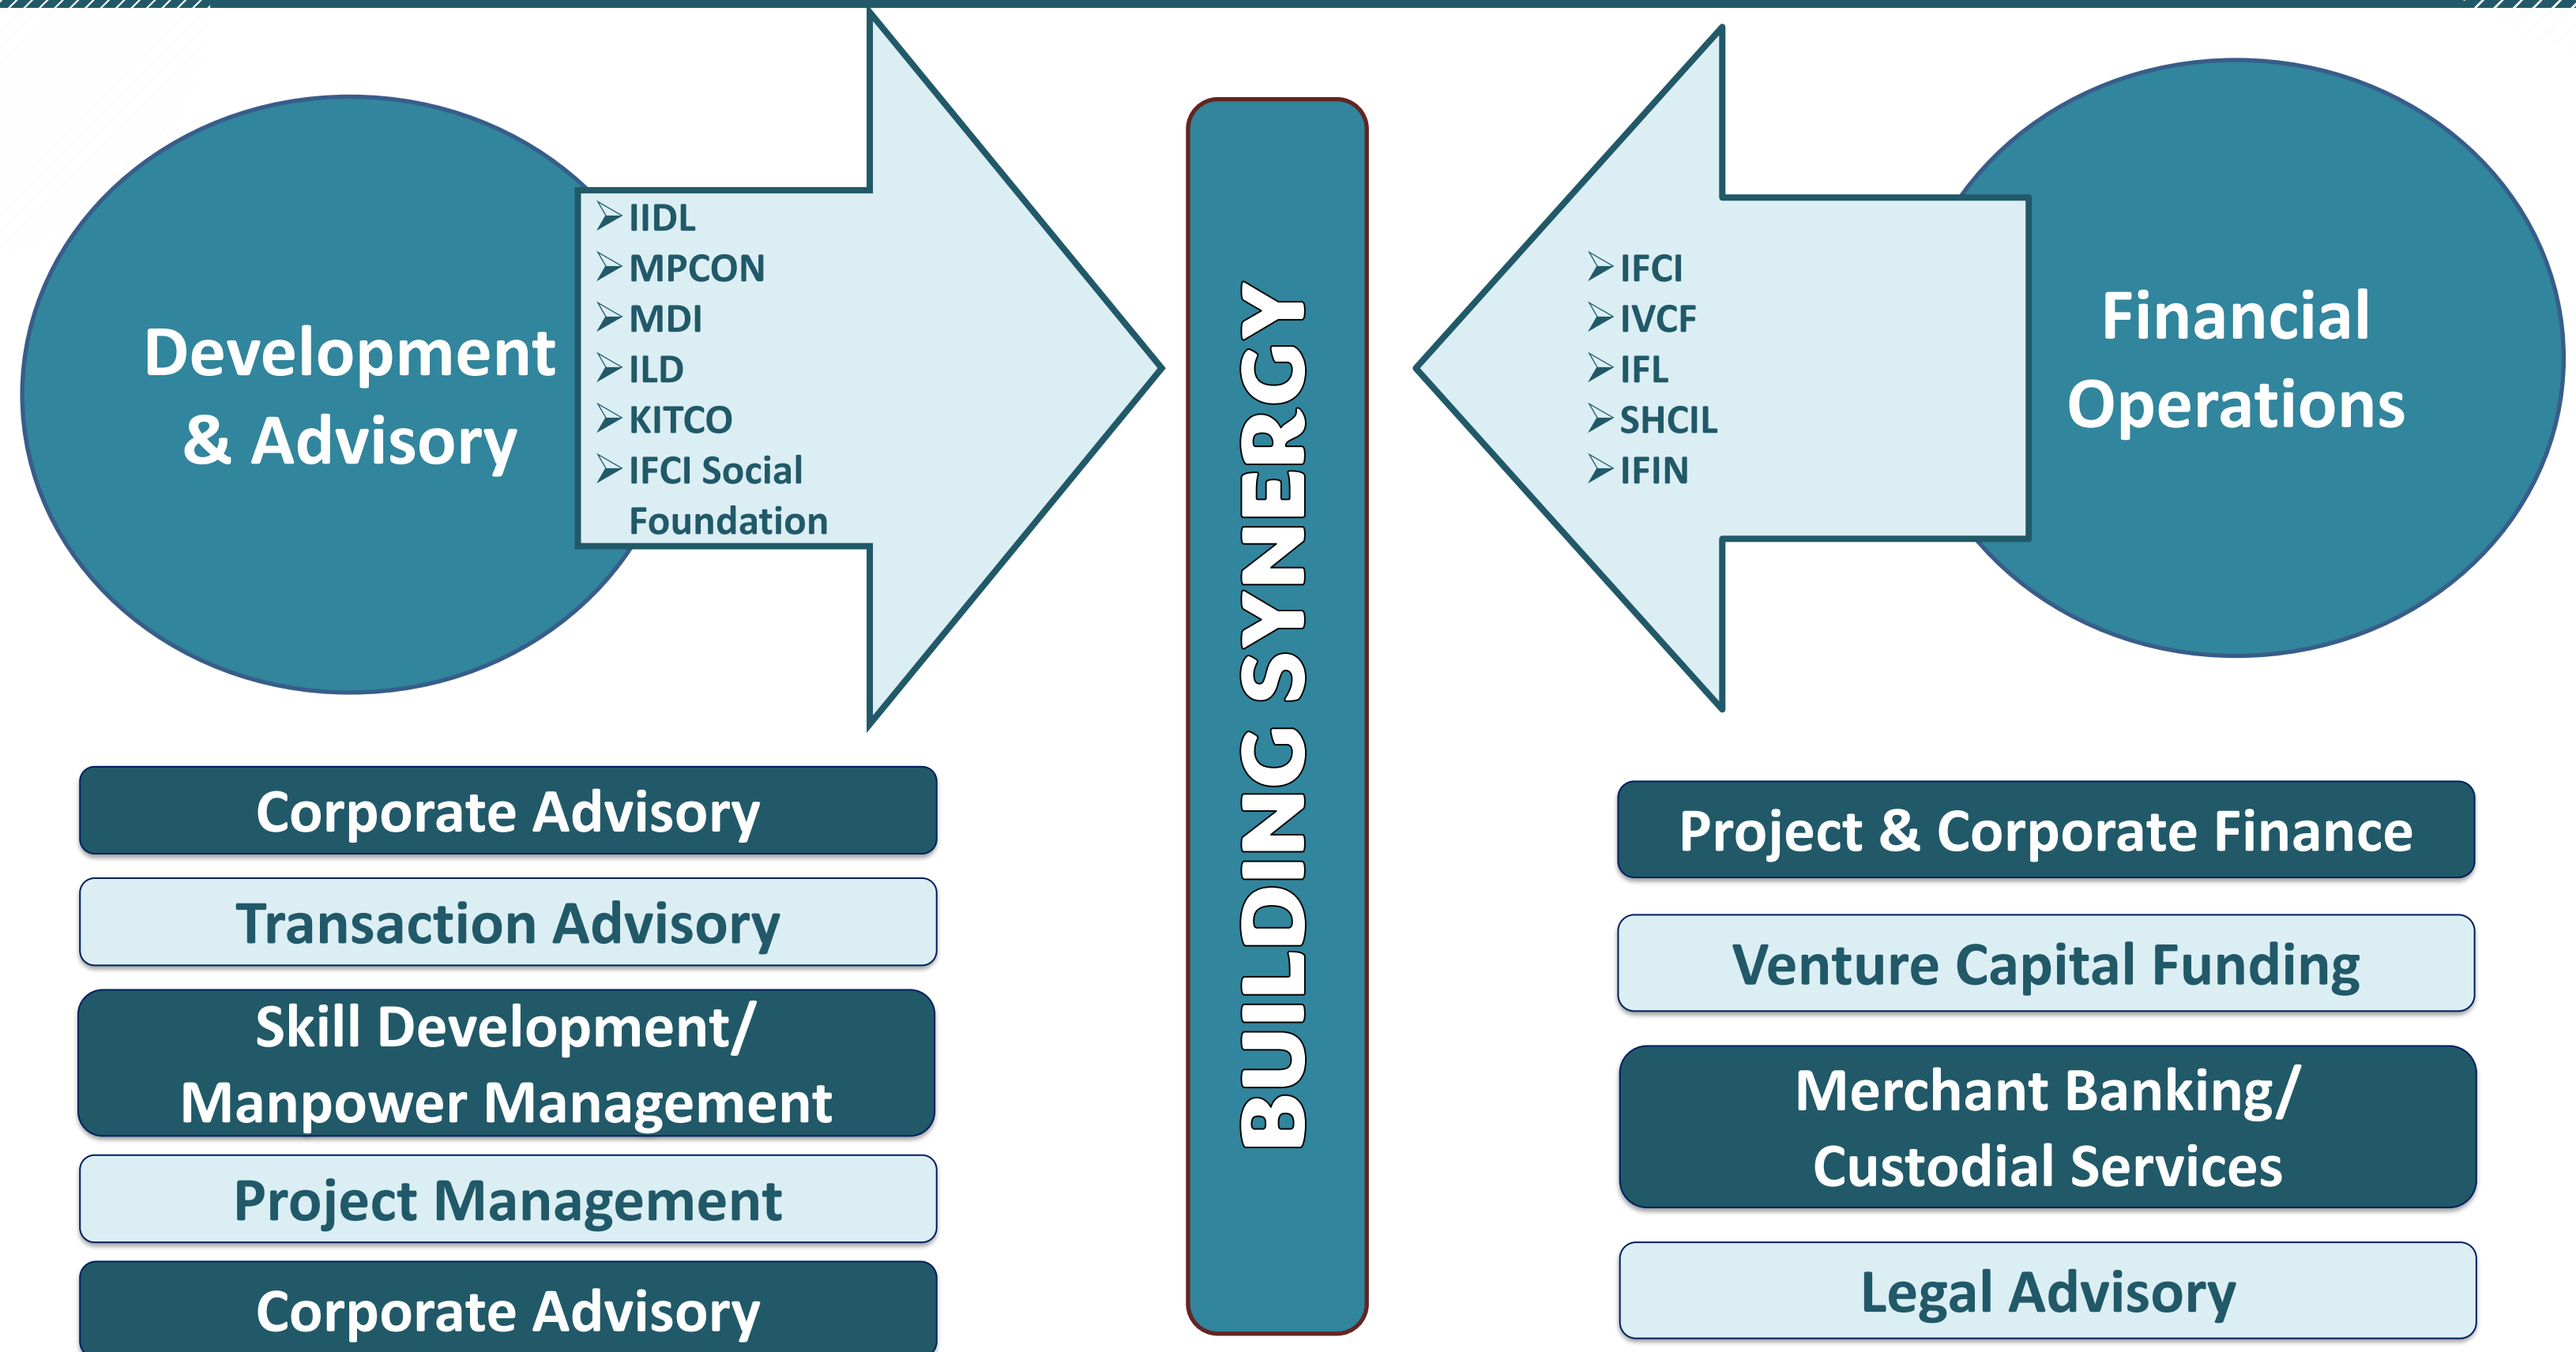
Development & Advisory

➢ IIDL
➢ MPCON
➢ MDI
➢ ILD
➢ KITCO
➢ IFCI Social Foundation

BUILDING SYNERGY

➢ IFCI
➢ IVCF
➢ IFL
➢ SHCIL
➢ IFIN

Financial Operations

Corporate Advisory

Transaction Advisory

Skill Development/ Manpower Management

Project Management

Corporate Advisory

Project & Corporate Finance

Venture Capital Funding

Merchant Banking/ Custodial Services

Legal Advisory